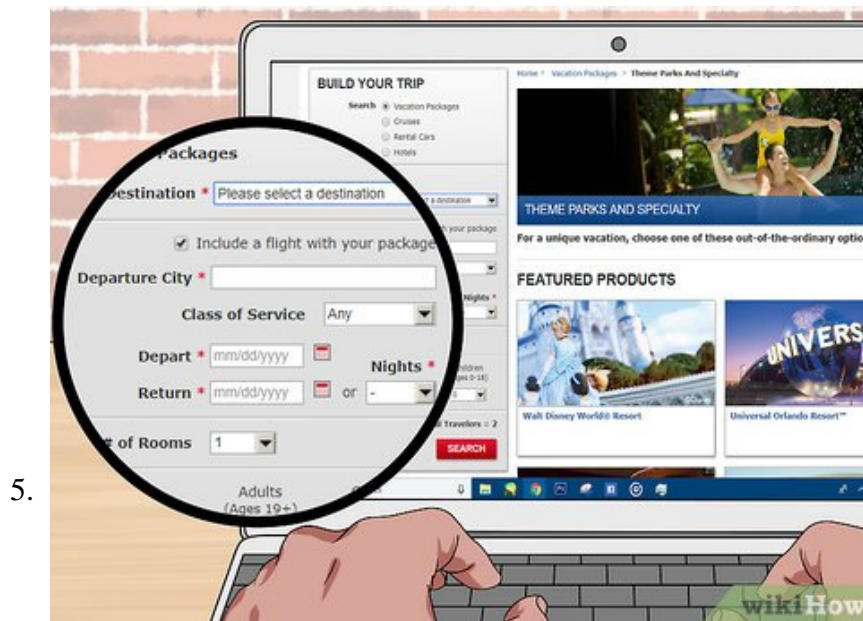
BUILD YOUR TRIP

Search Vacation Packages
Cruises
Rental Cars
Hotels

Packages

Destination * Please select a destination

Include a flight with your package

Departure City *

Class of Service Any

Depart * mm/dd/yyyy

Nights *

Return * mm/dd/yyyy or -

# of Rooms 1

Adults (Ages 19+)

Travelers = 2

SEARCH

Home > Vacation Packages > Theme Parks And Specialty

THEME PARKS AND SPECIALTY

For a unique vacation, choose one of these out-of-the-ordinary optio

FEATURED PRODUCTS

Walt Disney World® Resort

UNIVERS

Universal Orlando Resort™

5.

wikiHow